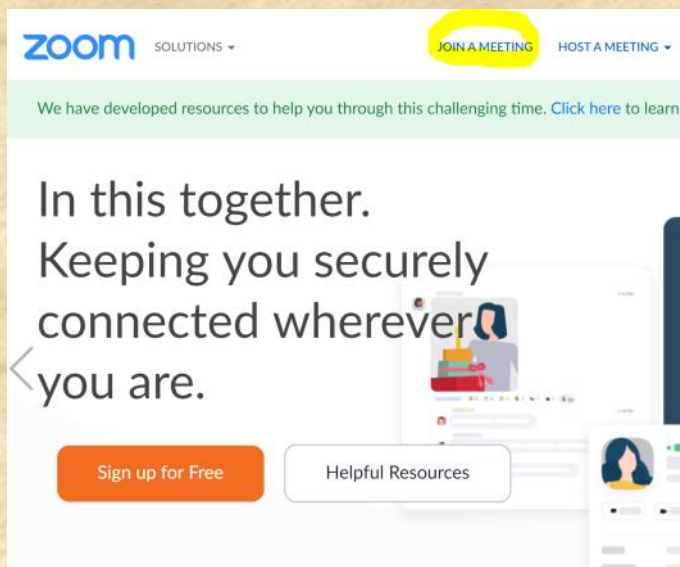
zoom SOLUTIONS

JOIN A MEETING HOST A MEETING

We have developed resources to help you through this challenging time. Click here to learn

In this together. Keeping you securely connected wherever you are.

Sign up for Free

Helpful Resources